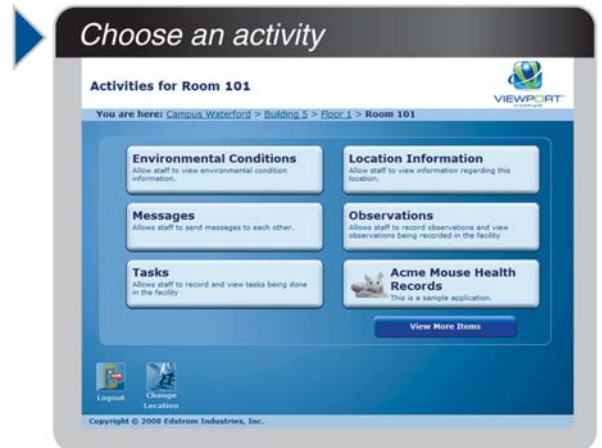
Choose an activity

Activities for Room 101

VIEWPORT

You are here: Campus Waterford > Building 5 > Floor 1 > Room 101

Environmental Conditions
Allow staff to view environmental condition information.

Location Information
Allow staff to view information regarding this location.

Messages
Allows staff to send messages to each other.

Observations
Allows staff to record observations and view observations being recorded in the facility

Tasks
Allows staff to record and view tasks being done in the facility

Acme Mouse Health Records
This is a sample application.

View More Items

Logout

Change Location

Copyright © 2008 Edstrom Industries, Inc.